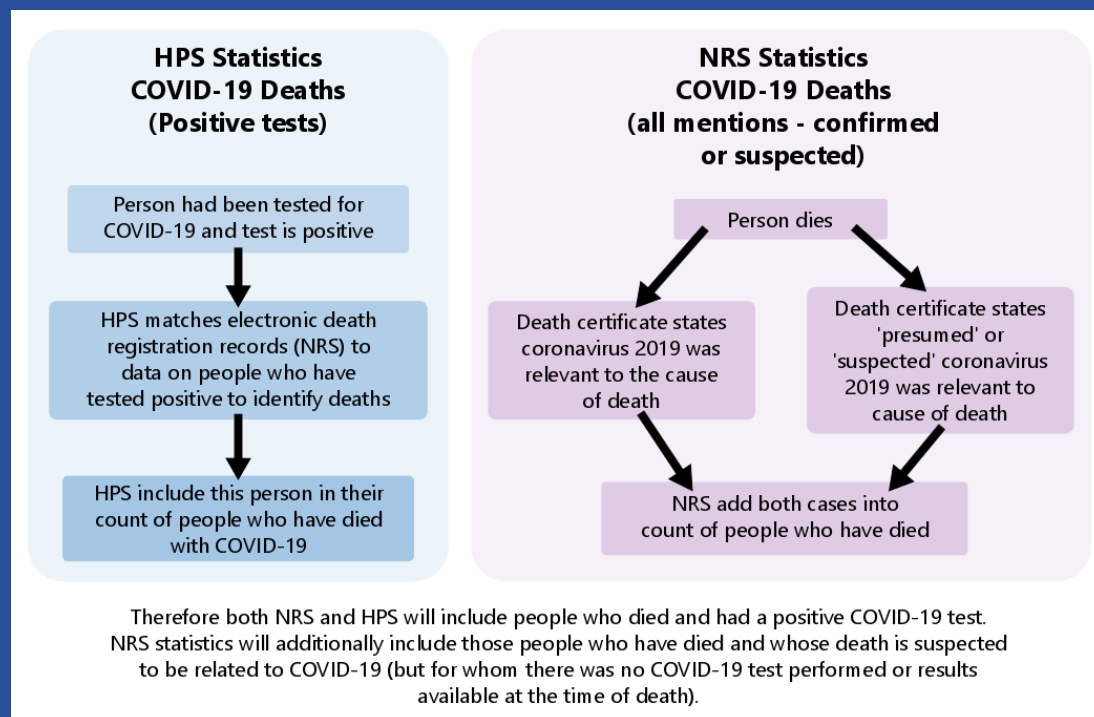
HPS Statistics
COVID-19 Deaths
(Positive tests)

Person had been tested for COVID-19 and test is positive

HPS matches electronic death registration records (NRS) to data on people who have tested positive to identify deaths

HPS include this person in their count of people who have died with COVID-19

NRS Statistics
COVID-19 Deaths
(all mentions - confirmed or suspected)

Person dies

Death certificate states coronavirus 2019 was relevant to the cause of death

Death certificate states 'presumed' or 'suspected' coronavirus 2019 was relevant to cause of death

NRS add both cases into count of people who have died

Therefore both NRS and HPS will include people who died and had a positive COVID-19 test. NRS statistics will additionally include those people who have died and whose death is suspected to be related to COVID-19 (but for whom there was no COVID-19 test performed or results available at the time of death).